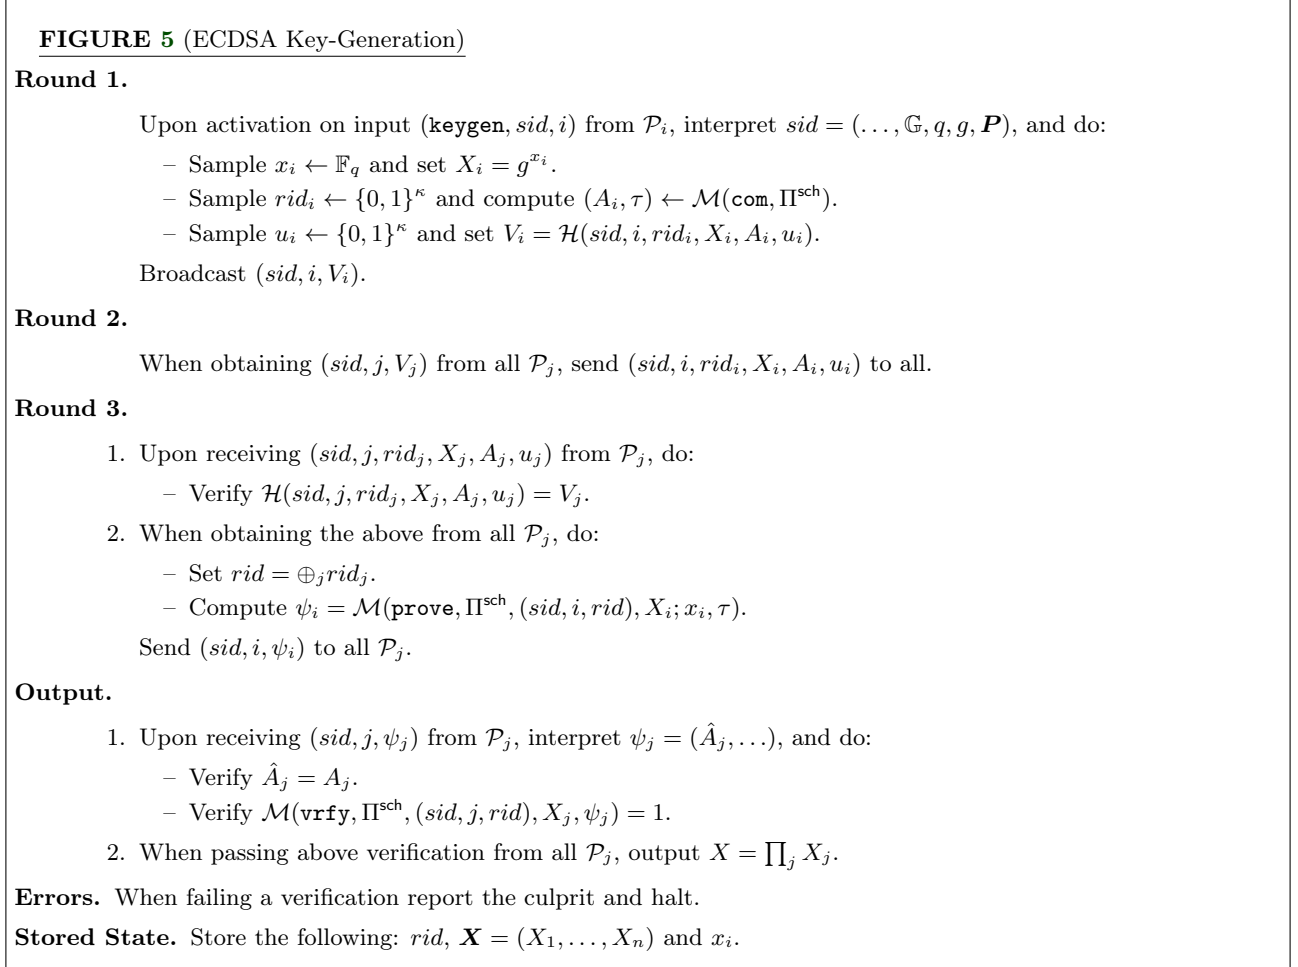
**FIGURE 5** (ECDSA Key-Generation)

**Round 1.**

Upon activation on input $(\texttt{keygen}, sid, i)$ from $\mathcal{P}_i$, interpret $sid = (\ldots, \mathbb{G}, q, g, \boldsymbol{P})$, and do:

– Sample $x_i \leftarrow \mathbb{F}_q$ and set $X_i = g^{x_i}$.

– Sample $rid_i \leftarrow \{0,1\}^\kappa$ and compute $(A_i, \tau) \leftarrow \mathcal{M}(\texttt{com}, \Pi^{\mathsf{sch}})$.

– Sample $u_i \leftarrow \{0,1\}^\kappa$ and set $V_i = \mathcal{H}(sid, i, rid_i, X_i, A_i, u_i)$.

Broadcast $(sid, i, V_i)$.

**Round 2.**

When obtaining $(sid, j, V_j)$ from all $\mathcal{P}_j$, send $(sid, i, rid_i, X_i, A_i, u_i)$ to all.

**Round 3.**

1. Upon receiving $(sid, j, rid_j, X_j, A_j, u_j)$ from $\mathcal{P}_j$, do:

– Verify $\mathcal{H}(sid, j, rid_j, X_j, A_j, u_j) = V_j$.

2. When obtaining the above from all $\mathcal{P}_j$, do:

– Set $rid = \oplus_j rid_j$.

– Compute $\psi_i = \mathcal{M}(\texttt{prove}, \Pi^{\mathsf{sch}}, (sid, i, rid), X_i; x_i, \tau)$.

Send $(sid, i, \psi_i)$ to all $\mathcal{P}_j$.

**Output.**

1. Upon receiving $(sid, j, \psi_j)$ from $\mathcal{P}_j$, interpret $\psi_j = (\hat{A}_j, \ldots)$, and do:

– Verify $\hat{A}_j = A_j$.

– Verify $\mathcal{M}(\texttt{vrfy}, \Pi^{\mathsf{sch}}, (sid, j, rid), X_j, \psi_j) = 1$.

2. When passing above verification from all $\mathcal{P}_j$, output $X = \prod_j X_j$.

**Errors.** When failing a verification report the culprit and halt.

**Stored State.** Store the following: $rid$, $\boldsymbol{X} = (X_1, \ldots, X_n)$ and $x_i$.